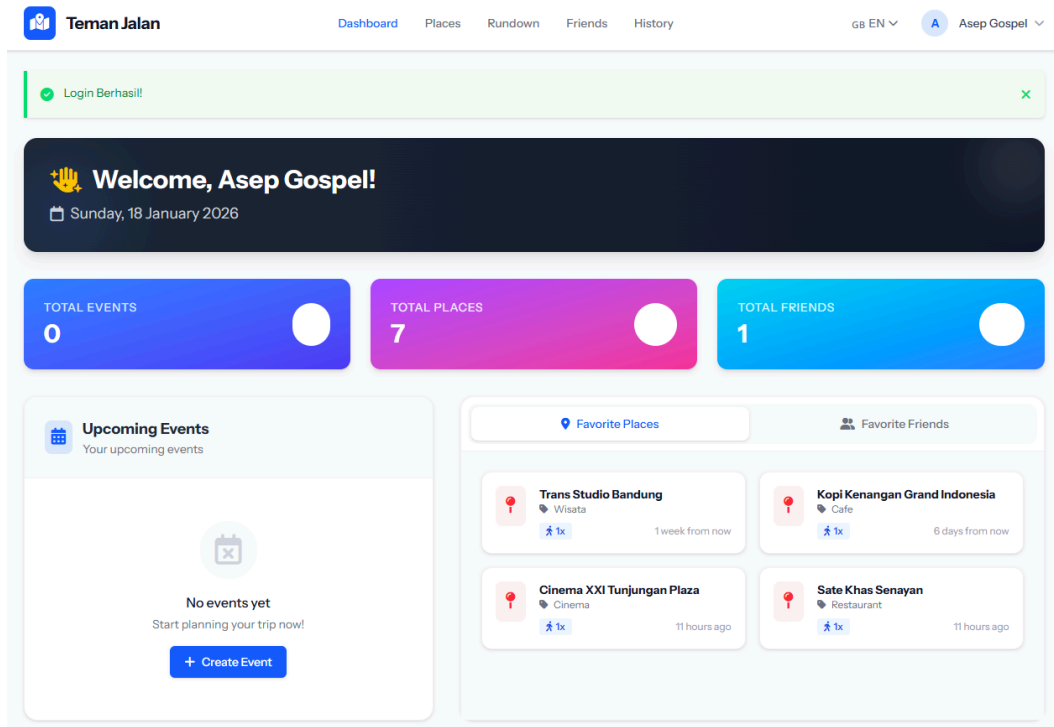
Teman Jalan

Dashboard Places Rundown Friends History

GB EN

A Asep Gospel

Login Berhasil!

Welcome, Asep Gospel!

Sunday, 18 January 2026

TOTAL EVENTS
0

TOTAL PLACES
7

TOTAL FRIENDS
1

Upcoming Events
Your upcoming events

No events yet
Start planning your trip now!

+ Create Event

Favorite Places

Favorite Friends

Trans Studio Bandung
Wisata
1x
1 week from now

Kopi Kenangan Grand Indonesia
Cafe
1x
6 days from now

Cinema XXI Tunjungan Plaza
Cinema
1x
11 hours ago

Sate Khas Senayan
Restaurant
1x
11 hours ago